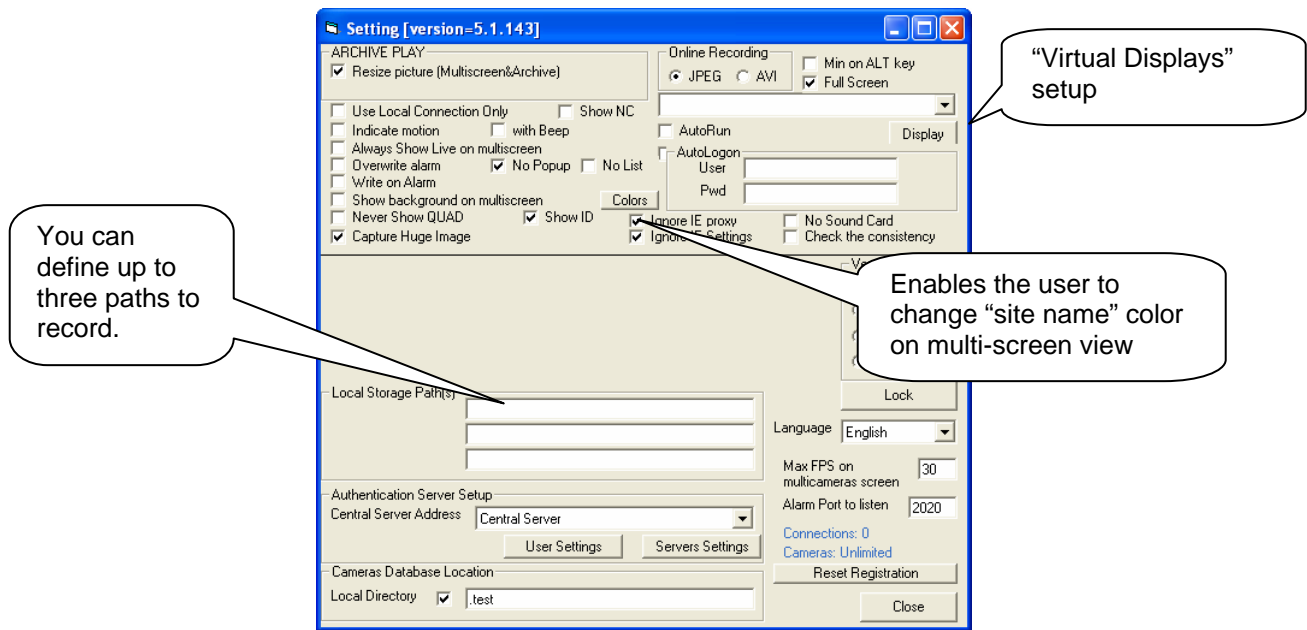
Setting [version=5.1.143]

ARCHIVE PLAY
Resize picture (Multiscreen&Archive)

Online Recording
JPEG AVI

Min on ALT key
Full Screen

"Virtual Displays" setup

Use Local Connection Only
Show NC
Indicate motion
with Beep
Always Show Live on multiscreen
Overwrite alarm
No Popup
No List
Write on Alarm
Show background on multiscreen
Colors
Never Show QUAD
Show ID
Capture Huge Image

AutoRun
Display
AutoLogon
User
Pwd

Ignore IE proxy
Ignore IE Settings
No Sound Card
Check the consistency

You can define up to three paths to record.

Enables the user to change "site name" color on multi-screen view

Lock

Local Storage Path(s)

Language English

Max FPS on multicameras screen 30

Alarm Port to listen 2020

Connections: 0
Cameras: Unlimited

Authentication Server Setup
Central Server Address Central Server
User Settings
Servers Settings

Reset Registration

Cameras Database Location
Local Directory .test

Close